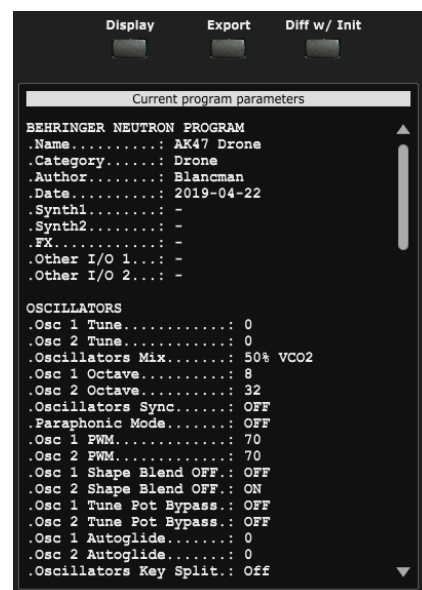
Display Export Diff w/ Init

Current program parameters

BEHRINGER NEUTRON PROGRAM
.Name..........: AK47 Drone
.Category......: Drone
.Author........: Blancman
.Date..........: 2019-04-22
.Synth1........: -
.Synth2........: -
.FX............: -
.Other I/O 1...: -
.Other I/O 2...: -

OSCILLATORS
.Osc 1 Tune............: 0
.Osc 2 Tune............: 0
.Oscillators Mix.......: 50% VCO2
.Osc 1 Octave..........: 8
.Osc 2 Octave..........: 32
.Oscillators Sync......: OFF
.Paraphonic Mode.......: OFF
.Osc 1 PWM.............: 70
.Osc 2 PWM.............: 70
.Osc 1 Shape Blend OFF.: OFF
.Osc 2 Shape Blend OFF.: ON
.Osc 1 Tune Pot Bypass.: OFF
.Osc 2 Tune Pot Bypass.: OFF
.Osc 1 Autoglide.......: 0
.Osc 2 Autoglide.......: 0
.Oscillators Key Split.: Off